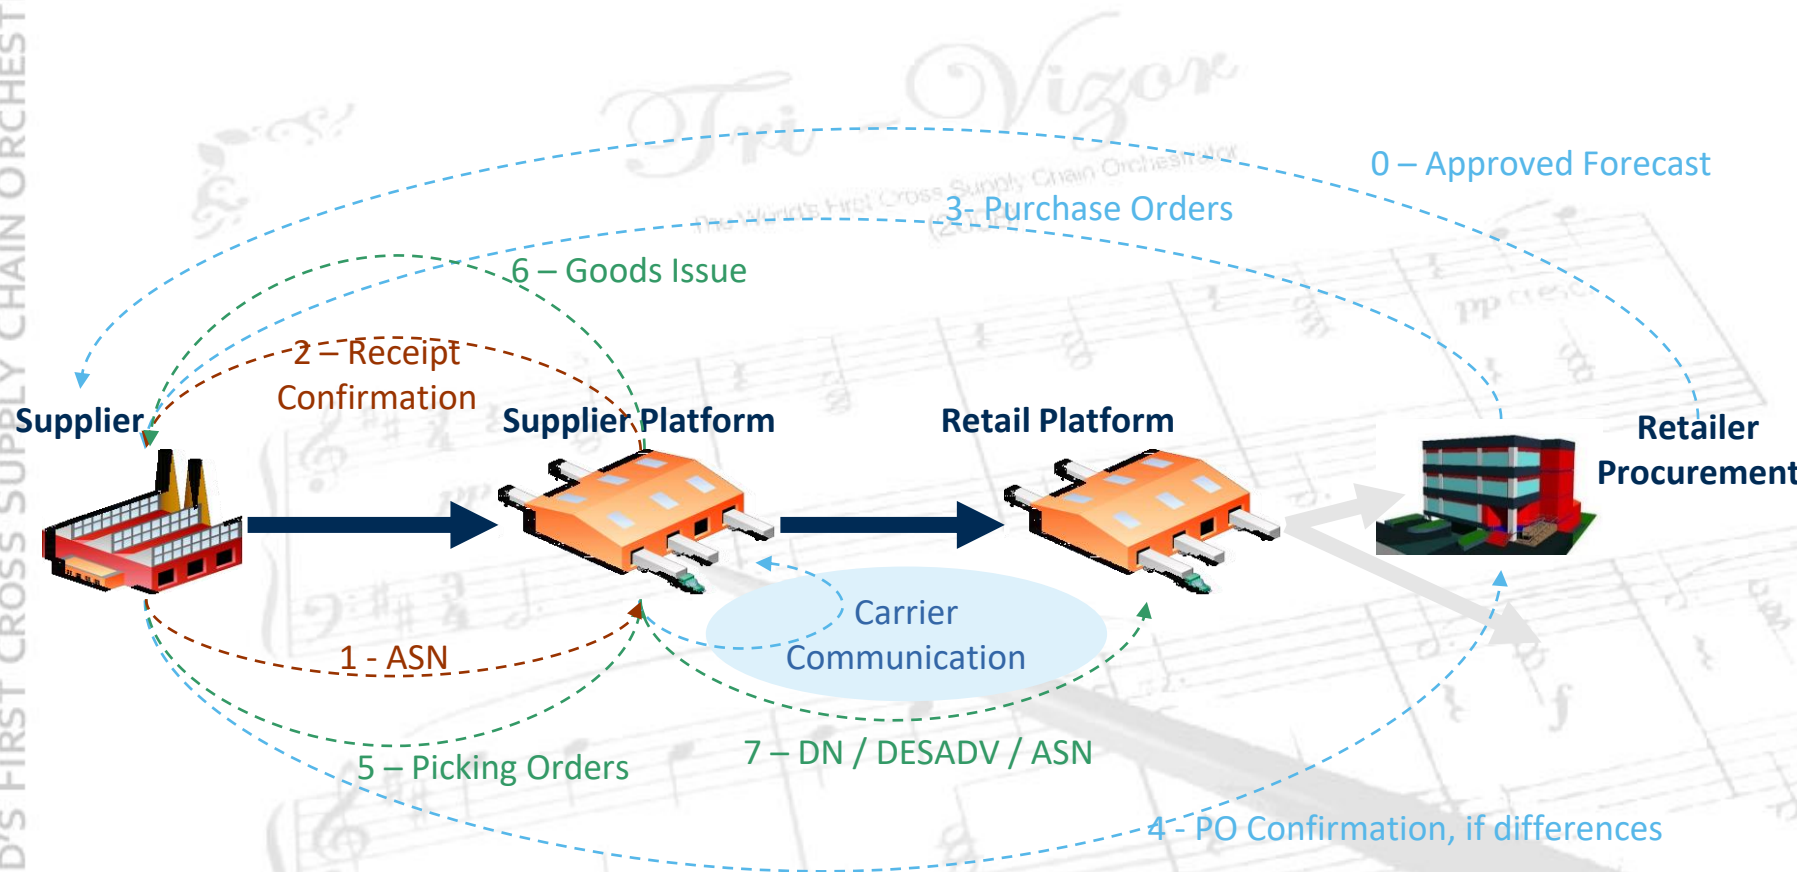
D'S FIRST CROSS SUPPLY CHAIN ORCHEST

Tri Vizor

The World's First Cross Supply Chain Orchestrator

0 – Approved Forecast

3- Purchase Orders

6 – Goods Issue

2 – Receipt Confirmation

Supplier

Supplier Platform

Retail Platform

Retailer Procurement

Carrier Communication

1 - ASN

5 – Picking Orders

7 – DN / DESADV / ASN

4 - PO Confirmation, if differences